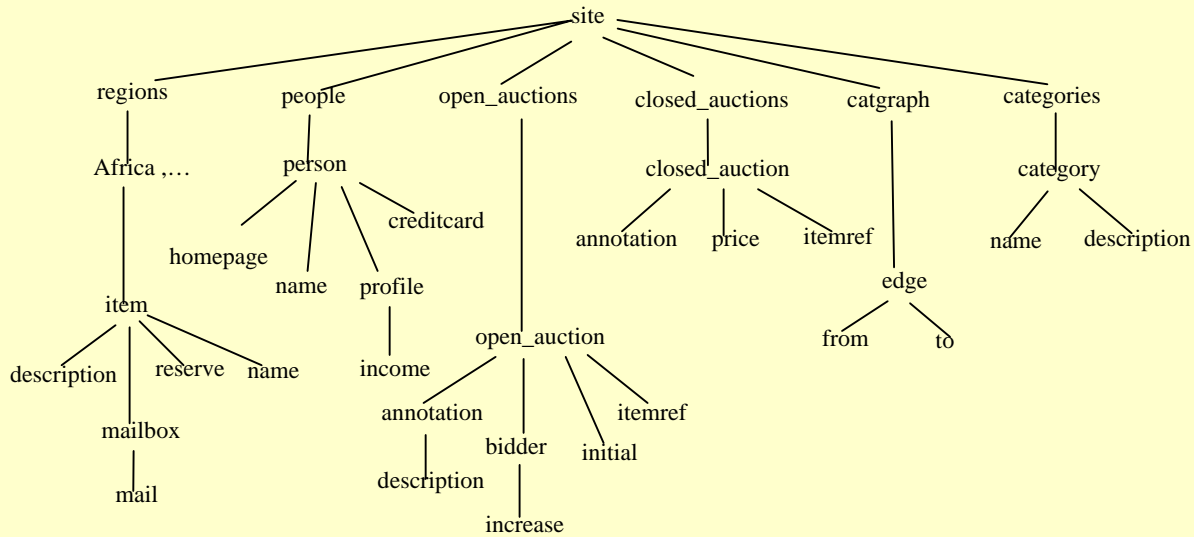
site

regions
Africa ,…
item
description
reserve
name
mailbox
mail

people
person
homepage
name
profile
income
creditcard

open_auctions
open_auction
annotation
description
bidder
increase
initial
itemref

closed_auctions
closed_auction
annotation
price
itemref

catgraph
edge
from
to

categories
category
name
description